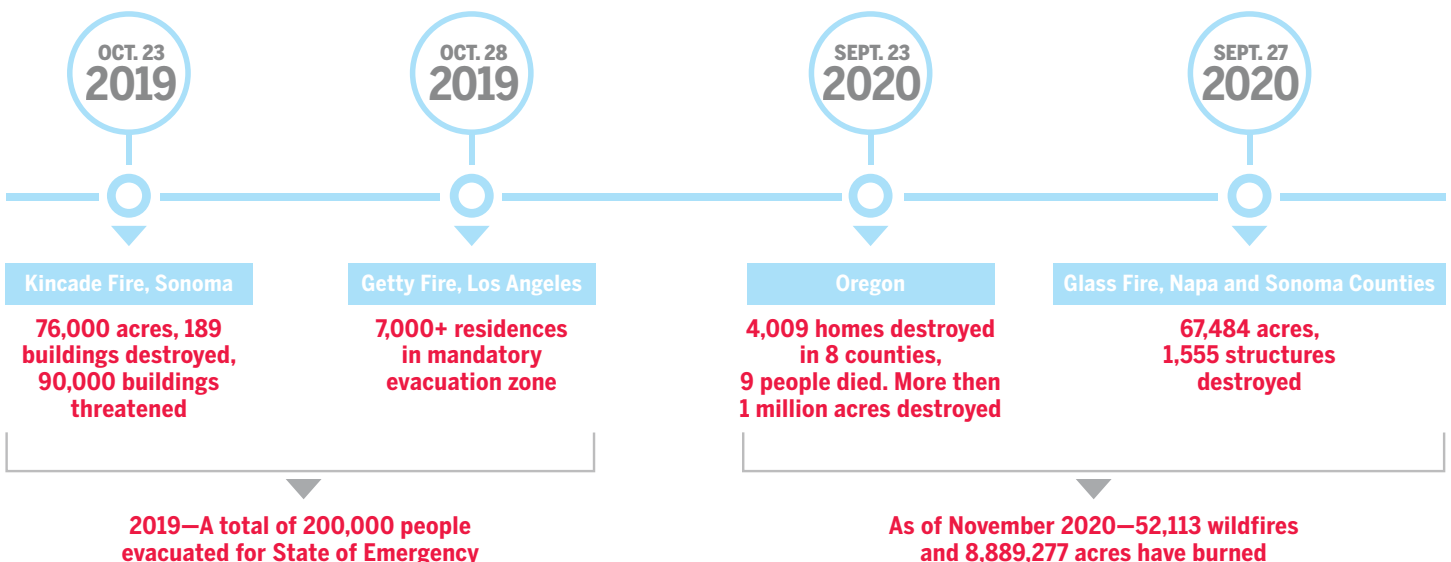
OCT. 23
2019

OCT. 28
2019

SEPT. 23
2020

SEPT. 27
2020

Kincade Fire, Sonoma

76,000 acres, 189 buildings destroyed, 90,000 buildings threatened

Getty Fire, Los Angeles

7,000+ residences in mandatory evacuation zone

Oregon

4,009 homes destroyed in 8 counties, 9 people died. More then 1 million acres destroyed

Glass Fire, Napa and Sonoma Counties

67,484 acres, 1,555 structures destroyed

2019—A total of 200,000 people evacuated for State of Emergency

As of November 2020—52,113 wildfires and 8,889,277 acres have burned